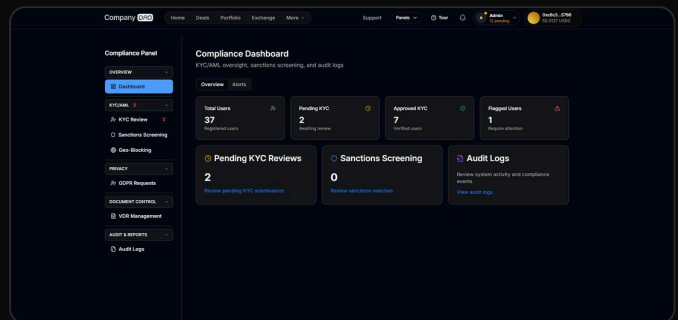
Company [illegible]
Home Deals Portfolio Exchange More
Support Panels Tour
Admin
12 pending
0xc6c3...5766
10,037 USDC

Compliance Panel
OVERVIEW
Dashboard
KYC/AML 2
KYC Review 2
Sanctions Screening
Geo-Blocking
PRIVACY
GDPR Requests
DOCUMENT CONTROL
VDR Management
AUDIT & REPORTS
Audit Logs

Compliance Dashboard
KYC/AML oversight, sanctions screening, and audit logs

Overview Alerts

Total Users
37
Registered users

Pending KYC
2
Awaiting review

Approved KYC
7
Verified users

Flagged Users
1
Require attention

Pending KYC Reviews
2
Review pending KYC submissions

Sanctions Screening
0
Review sanctions matches

Audit Logs
Review system activity and compliance events
View audit logs